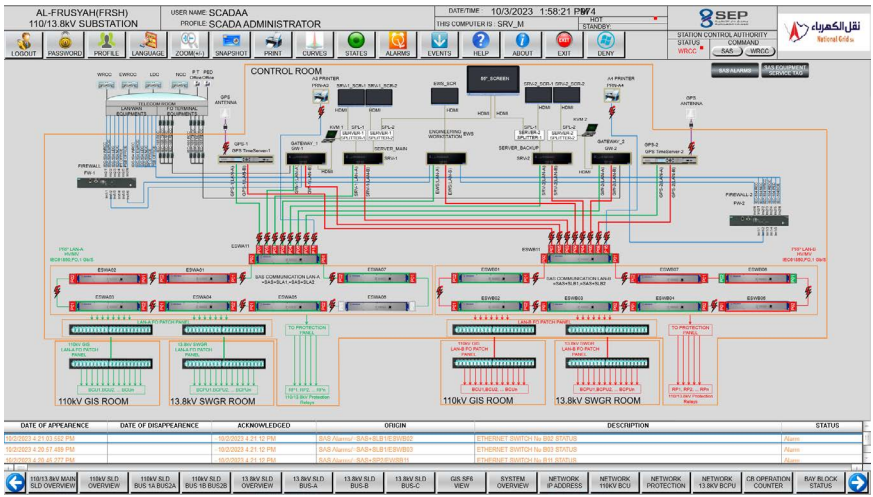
AL-FRUSYAH(FRSH)
110/13.8kV SUBSTATION

USER NAME SCADAA
PROFILE SCADA ADMINISTRATOR

DATE/TIME 10/3/2023 1:58:21 PM
THIS COMPUTER IS : SRV_M
HOT
STANDBY

SEP

نقل الكهرباء
National Grid

LOGOUT PASSWORD PROFILE LANGUAGE ZOOM(+/-) SNAPSHOT PRINT CURVES STATES ALARMS EVENTS HELP ABOUT EXIT DENY

STATION CONTROL AUTHORITY
STATUS COMMAND
WRCC SAS WRCC

SAS ALARMS
SAS EQUIPMENT SERVICE TAG

CONTROL ROOM

WRCC SWRCC LDC NCC P.T. RED Office/Office

TELECOM ROOM
LAN/WAN EQUIPMENTS
FO TERMINAL EQUIPMENTS

GPS ANTENNA

A3 PRINTER PRN-A3
SRV_1_SCR-1 SRV_1_SCR-2
HDMI HDMI

SWS_SCR
HDMI

80" SCREEN
HDMI HDMI

SRV_2_SCR-1 SRV_2_SCR-2
HDMI HDMI

A4 PRINTER PRN-A4

GPS ANTENNA

GPS-1
GPS TimeServer-1

FIREWALL
FW-1

KVM-1

GATEWAY_1
GW-1

DFL-1 SERVER-1 SPLITTER-1
DFL-2 SERVER-1 SPLITTER-2

SERVER_MAIN
SRV-1

ENGINEERING BWS WORKSTATION
EWS

SERVER_BACKUP
SRV-2

DFL-1 SERVER-2 SPLITTER
DFL-2 SERVER-2 SPLITTER

KVM-2

GATEWAY_2
GW-2

GPS-2
GPS TimeServer-2

FIREWALL-2
FW-2

ESWA11

ESWB11

PRP LAN A
HV/MV
IEC61850 FO L2 SW/S

PRP LAN B
HV/MV
IEC61850 FO L2 SW/S

ESWA02 ESWA01 ESWA07
SAS COMMUNICATION LAN-A
=SAS+SLA1,=SAS+SLA2
ESWA03 ESWA04 ESWA05 ESWA06

ESWB01
SAS COMMUNICATION LAN-B
=SAS+SLB1,=SAS+SLB2
ESWB07 ESWB06
ESWB02 ESWB03 ESWB04 ESWB05

LAN-A FO PATCH PANEL

110kV GIS LAN-A FO PATCH PANEL
13.8kV SWGR LAN-A FO PATCH PANEL

TO PROTECTION PANEL

BCU1 BCU2 ... BCUn
BCU1 BCU2 ... BCUn
RP1 RP2 ... RPn
110/13.8kV Protection Relays

LAN-B FO PATCH PANEL

110kV GIS LAN-B FO PATCH PANEL
13.8kV SWGR LAN-B FO PATCH PANEL

TO PROTECTION PANEL

BCU1 BCU2 ... BCUn
BCU1 BCU2 ... BCUn
RP1 RP2 ... RPn
110/13.8kV Protection Relays

110kV GIS ROOM
13.8kV SWGR ROOM
110kV GIS ROOM
13.8kV SWGR ROOM

| DATE OF APPEARENCE | DATE OF DISAPPEARENCE | ACKNOWLEDGED | ORIGIN | DESCRIPTION | STATUS |
|---|---|---|---|---|---|
| 10/2/2023 4:21:03.552 PM | | 10/2/2023 4:21:12 PM | SAS Alarms/=SAS+SLB1/ESWB02 | ETHERNET SWITCH No B02 STATUS | Alarm |
| 10/2/2023 4:26:07.489 PM | | 10/2/2023 4:21:12 PM | SAS Alarms/=SAS+SLB1/ESWB03 | ETHERNET SWITCH No B03 STATUS | Alarm |
| 10/2/2023 4:20:45.277 PM | | 10/2/2023 4:21:12 PM | SAS Alarms/=SAS+SLB1/ESWB11 | ETHERNET SWITCH No B11 STATUS | Alarm |

110/13.8kV MAIN SLD OVERVIEW | 110kV SLD OVERVIEW | 110kV SLD BUS 1A BUS2A | 110kV SLD BUS 1B BUS2B | 13.8kV SLD OVERVIEW | 13.8kV SLD BUS-A | 13.8kV SLD BUS-B | 13.8kV SLD BUS-C | GIS SF6 VIEW | SYSTEM OVERVIEW | NETWORK IP ADDRESS | NETWORK 110kV BCU | NETWORK PROTECTION | NETWORK 13.8kV BCPU | CB OPERATION COUNTER | BAY BLOCK STATUS